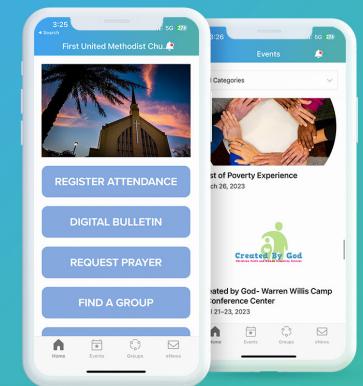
3:25
◂ Search
5G
First United Methodist Chu...
REGISTER ATTENDANCE
DIGITAL BULLETIN
REQUEST PRAYER
FIND A GROUP
Home
Events
Groups
eNews

3:26
5G
Events
l Categories
st of Poverty Experience
ch 26, 2023
Created By God
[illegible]
eated by God- Warren Willis Camp
Conference Center
l 21-23, 2023
Home
Events
Groups
eNews